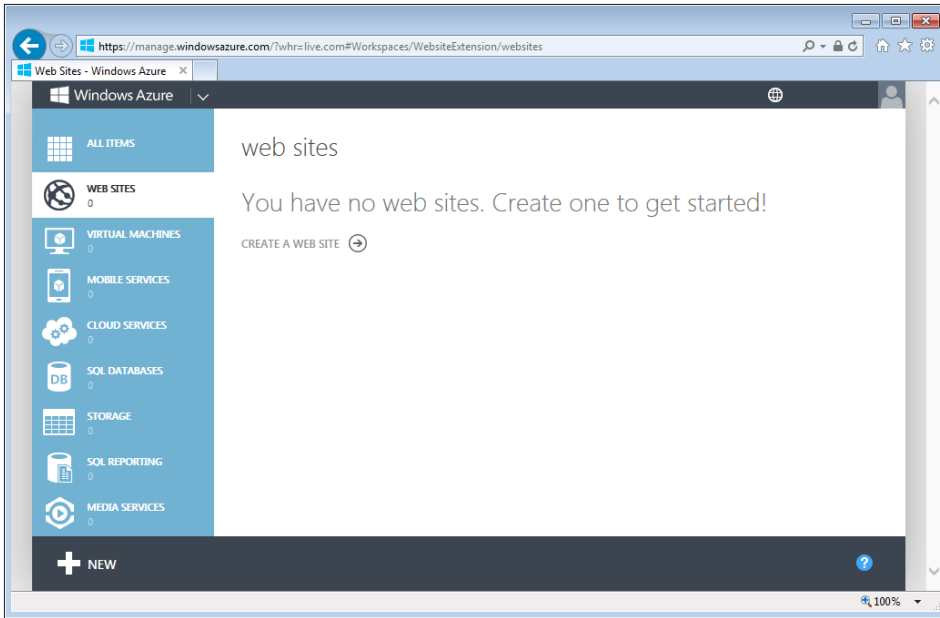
https://manage.windowsazure.com/?whr=live.com#Workspaces/WebsiteExtension/websites

Web Sites - Windows Azure

Windows Azure

ALL ITEMS

WEB SITES
0

VIRTUAL MACHINES
0

MOBILE SERVICES
0

CLOUD SERVICES
0

SQL DATABASES
0

STORAGE
0

SQL REPORTING
0

MEDIA SERVICES
0

web sites

You have no web sites. Create one to get started!

CREATE A WEB SITE

DB

NEW

?

100%